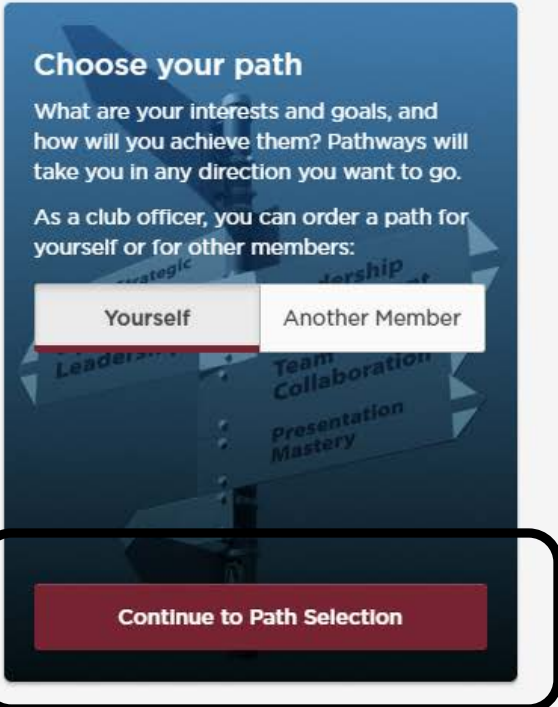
Choose your path

What are your interests and goals, and how will you achieve them? Pathways will take you in any direction you want to go.

As a club officer, you can order a path for yourself or for other members:

Strategic
Leadership
Leadership

Yourself

Another Member

Team Collaboration

Presentation Mastery

Continue to Path Selection